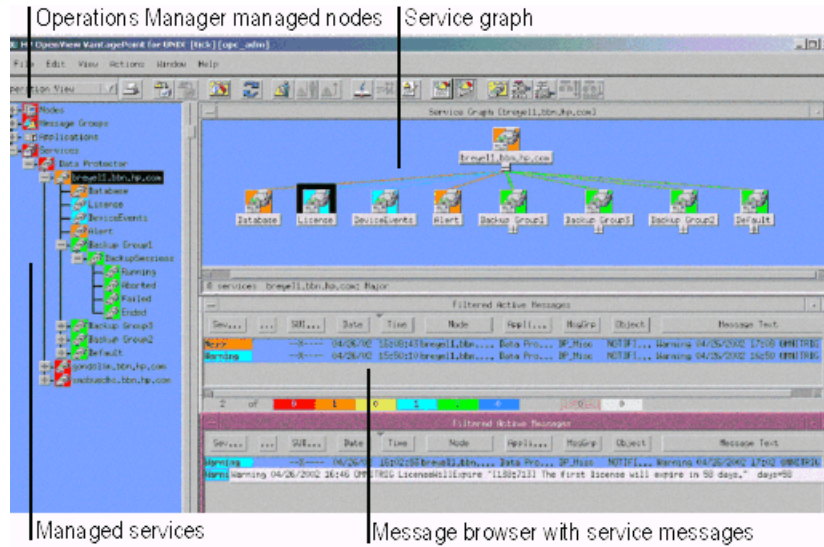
Operations Manager managed nodes

Service graph

HP OpenView VantagePoint for UNIX [tick] [opc_adm]

File Edit View Actions Window Help

Operation View

Nodes
Message Groups
Applications
Services
Data Protector
breyell.bbn.hp.com
Database
License
DeviceEvents
Alert
Backup Group1
BackupSessions
Running
Aborted
Failed
Ended
Backup Group3
Backup Group2
Default
gondolin.bbn.hp.com
smabuachi.bbn.hp.com

Service Graph [breyell.bbn.hp.com]

breyell.bbn.hp.com

Database License DeviceEvents Alert Backup Group1 Backup Group3 Backup Group2 Default

0 services breyell.bbn.hp.com Major

Filtered Active Messages

Sev... ... SUI... Date Time Node Appl... MsgGrp Object Message Text

Major --X---- 04/26/02 16:03:43 breyell.bbn... Data Pro... DP_Misc NOTIFI... Warning 04/26/2002 17:09 OMNITRIG
Warning --X---- 04/26/02 15:50:10 breyell.bbn... Data Pro... DP_Misc NOTIFI... Warning 04/26/2002 16:50 OMNITRIG

2 of 0 1 0 1 1 0 0

Filtered Active Messages

Sev... ... SUI... Date Time Node Appl... MsgGrp Object Message Text

Warning --X---- 04/26/02 16:02:58 breyell.bbn... Data Pro... DP_Misc NOTIFI... Warning 04/26/2002 17:02 OMNITRIG
Warning Warning 04/26/2002 16:46 OMNITRIG LicenseWillExpire "1182713 The first license will expire in 58 days." days=58

Managed services

Message browser with service messages